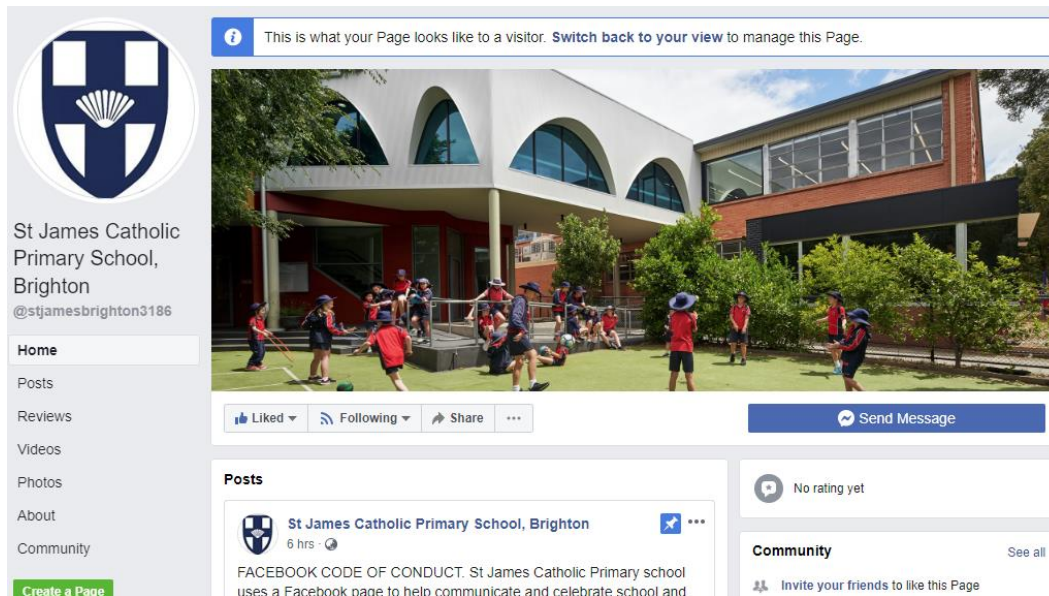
This is what your Page looks like to a visitor. Switch back to your view to manage this Page.

St James Catholic Primary School, Brighton
@stjamesbrighton3186

Home
Posts
Reviews
Videos
Photos
About
Community
Create a Page

Liked
Following
Share
...
Send Message

Posts

St James Catholic Primary School, Brighton
6 hrs ·

FACEBOOK CODE OF CONDUCT. St James Catholic Primary school uses a Facebook page to help communicate and celebrate school and

No rating yet

Community
See all
Invite your friends to like this Page